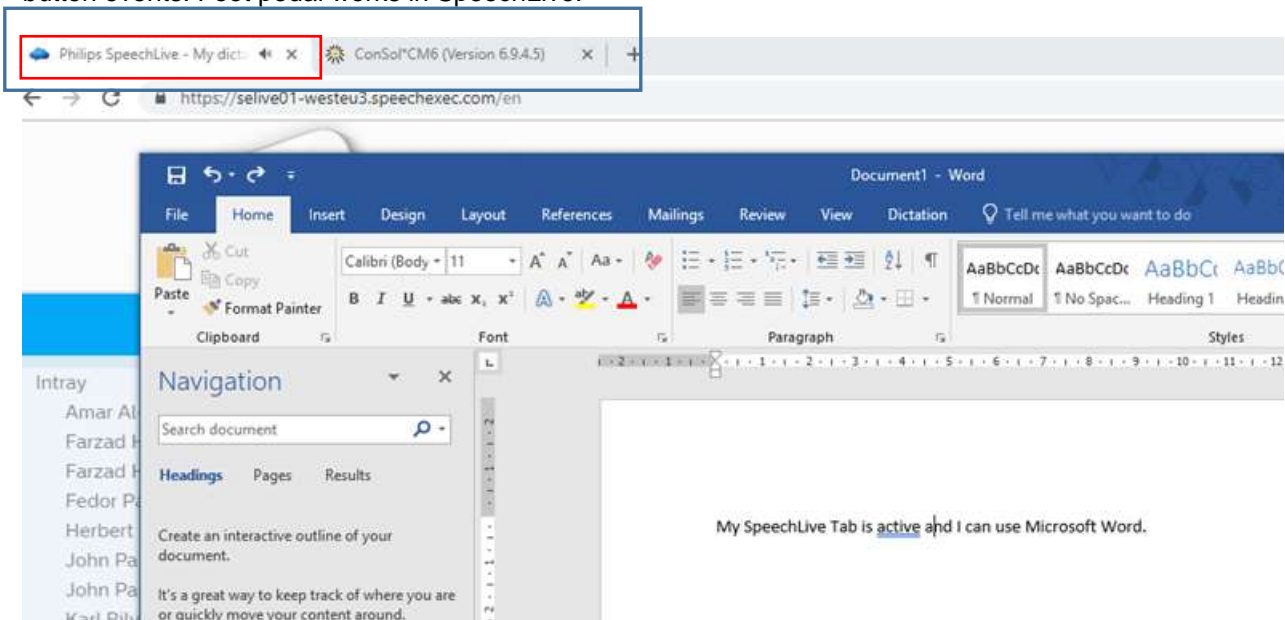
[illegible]

Philips SpeechLive - My dict
ConSol*CM6 (Version 6.9.4.5)
https://selive01-westeu3.speechexec.com/en

Document1 - Word

File Home Insert Design Layout References Mailings Review View Dictation Tell me what you want to do

Paste
Cut
Copy
Format Painter
Clipboard

Calibri (Body 11
Font

Paragraph

AaBbCcDc ¶ Normal
AaBbCcDc ¶ No Spac...
AaBbCc Heading 1
AaBbC Headin
Styles

Intray
Amar Al
Farzad H
Farzad H
Fedor P
Herbert
John Pa
John Pa
Karl Ril

Navigation
Search document
Headings Pages Results

Create an interactive outline of your document.

It's a great way to keep track of where you are or quickly move your content around.

My SpeechLive Tab is active and I can use Microsoft Word.